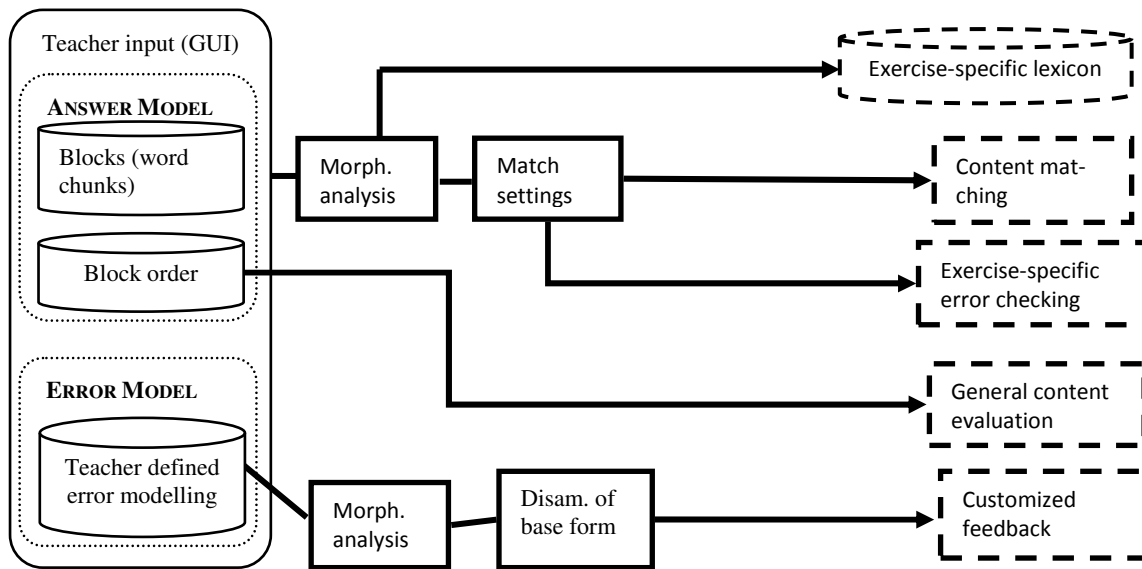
Teacher input (GUI)

ANSWER MODEL

Blocks (word chunks)

Block order

ERROR MODEL

Teacher defined error modelling

Morph. analysis

Match settings

Morph. analysis

Disam. of base form

Exercise-specific lexicon

Content matching

Exercise-specific error checking

General content evaluation

Customized feedback